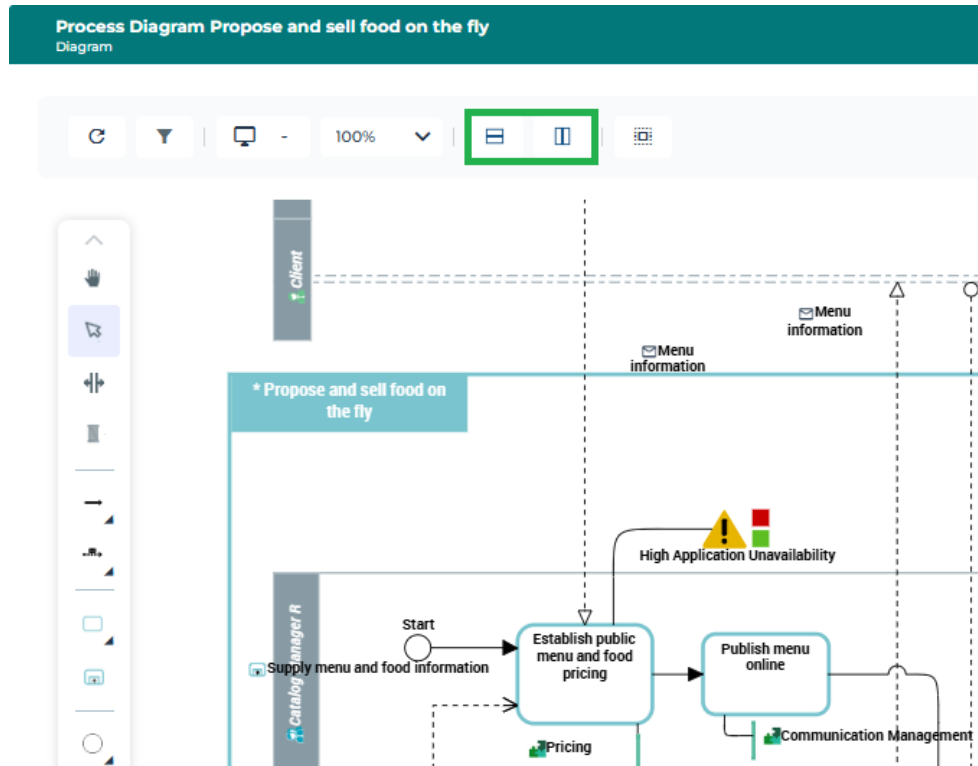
Process Diagram Propose and sell food on the fly
Diagram

100%

Client

Menu information

Menu information

* Propose and sell food on the fly

High Application Unavailability

Catalog Manager R

Start

Supply menu and food information

Establish public menu and food pricing

Publish menu online

Pricing

Communication Management